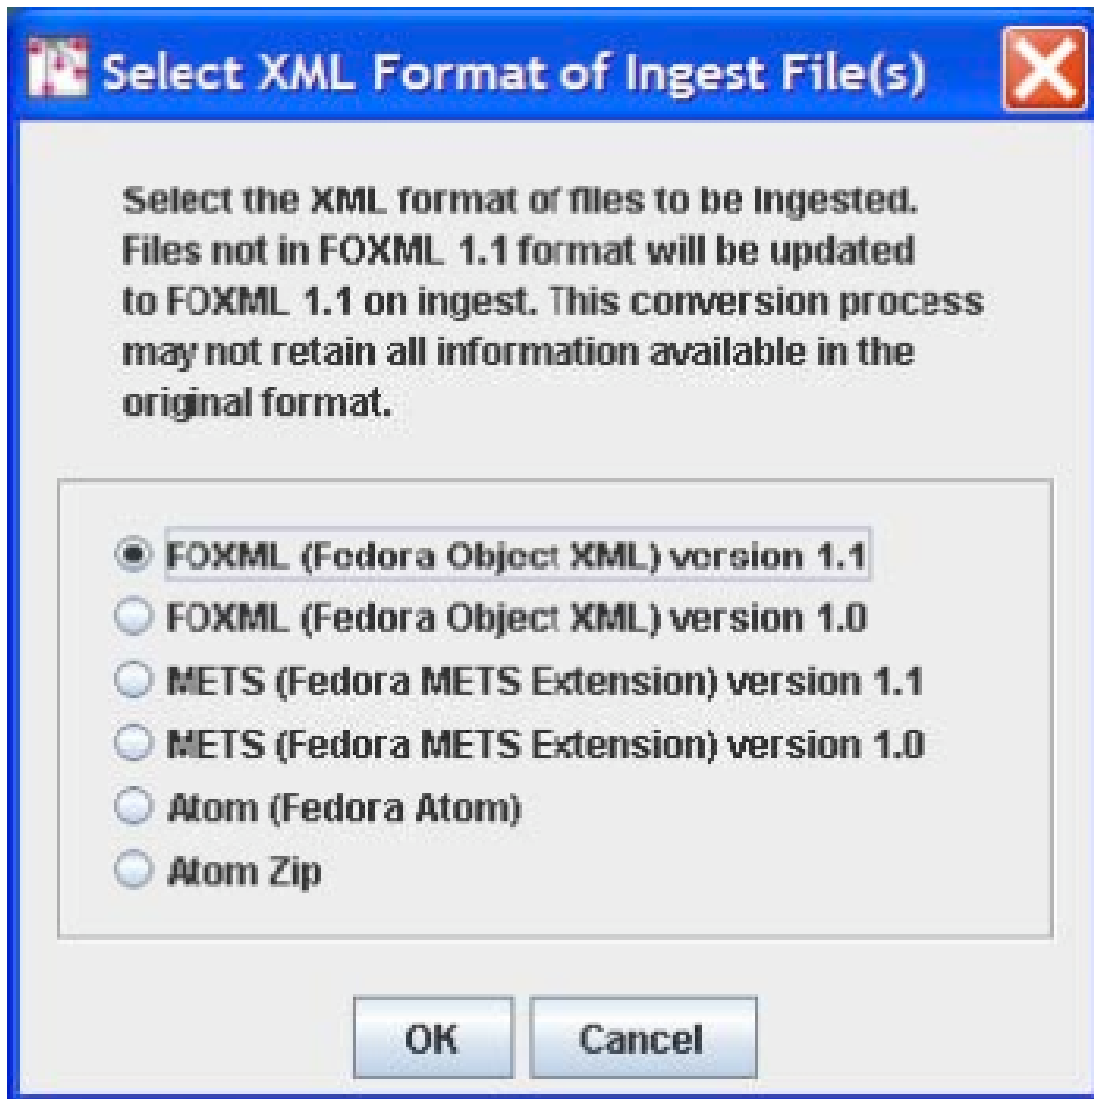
Select XML Format of Ingest File(s)

Select the XML format of files to be ingested. Files not in FOXML 1.1 format will be updated to FOXML 1.1 on ingest. This conversion process may not retain all information available in the original format.

FOXML (Fedora Object XML) version 1.1
FOXML (Fedora Object XML) version 1.0
METS (Fedora METS Extension) version 1.1
METS (Fedora METS Extension) version 1.0
Atom (Fedora Atom)
Atom Zip

OK
Cancel